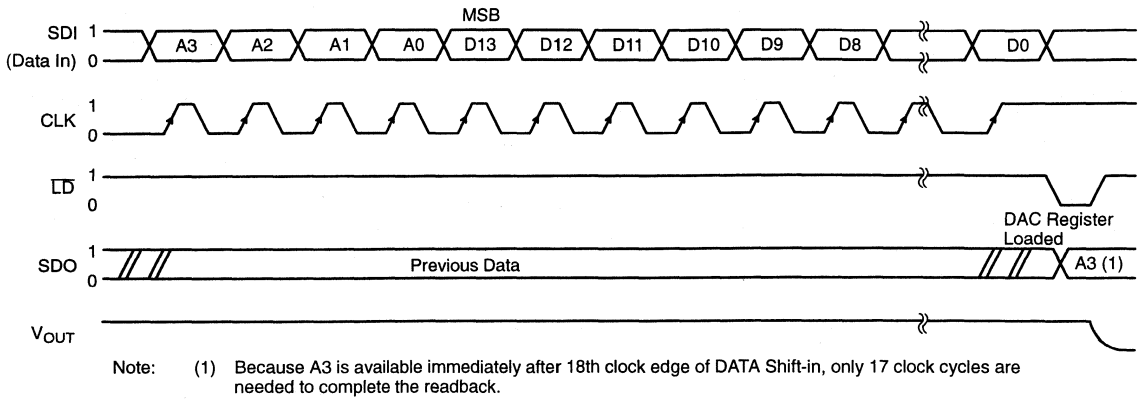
MSB

SDI 1
(Data In) 0

A3 A2 A1 A0 D13 D12 D11 D10 D9 D8 D0

CLK 1
0

$\overline{LD}$ 1
0

DAC Register Loaded

SDO 1
0

Previous Data

A3 (1)

$V_{OUT}$

Note: (1) Because A3 is available immediately after 18th clock edge of DATA Shift-in, only 17 clock cycles are needed to complete the readback.